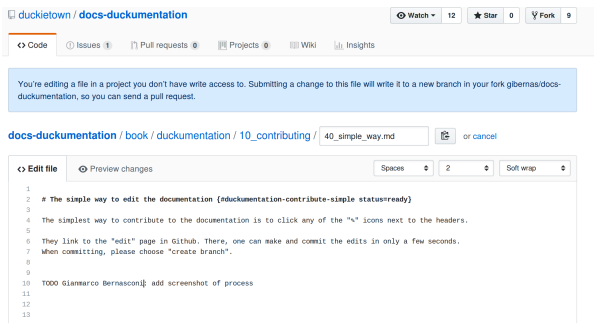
duckietown / docs-duckumentation

Watch 12 Star 0 Fork 9

Code Issues 1 Pull requests 0 Projects 0 Wiki Insights

You're editing a file in a project you don't have write access to. Submitting a change to this file will write it to a new branch in your fork gibernas/docs-duckumentation, so you can send a pull request.

docs-duckumentation / book / duckumentation / 10_contributing / 40_simple_way.md or cancel

Edit file Preview changes Spaces 2 Soft wrap

1
2 # The simple way to edit the documentation {#duckumentation-contribute-simple status=ready}
3
4 The simplest way to contribute to the documentation is to click any of the "✎" icons next to the headers.
5
6 They link to the "edit" page in Github. There, one can make and commit the edits in only a few seconds.
7 When committing, please choose "create branch".
8
9
10 TODO Gianmarco Bernasconi: add screenshot of process
11
12
13